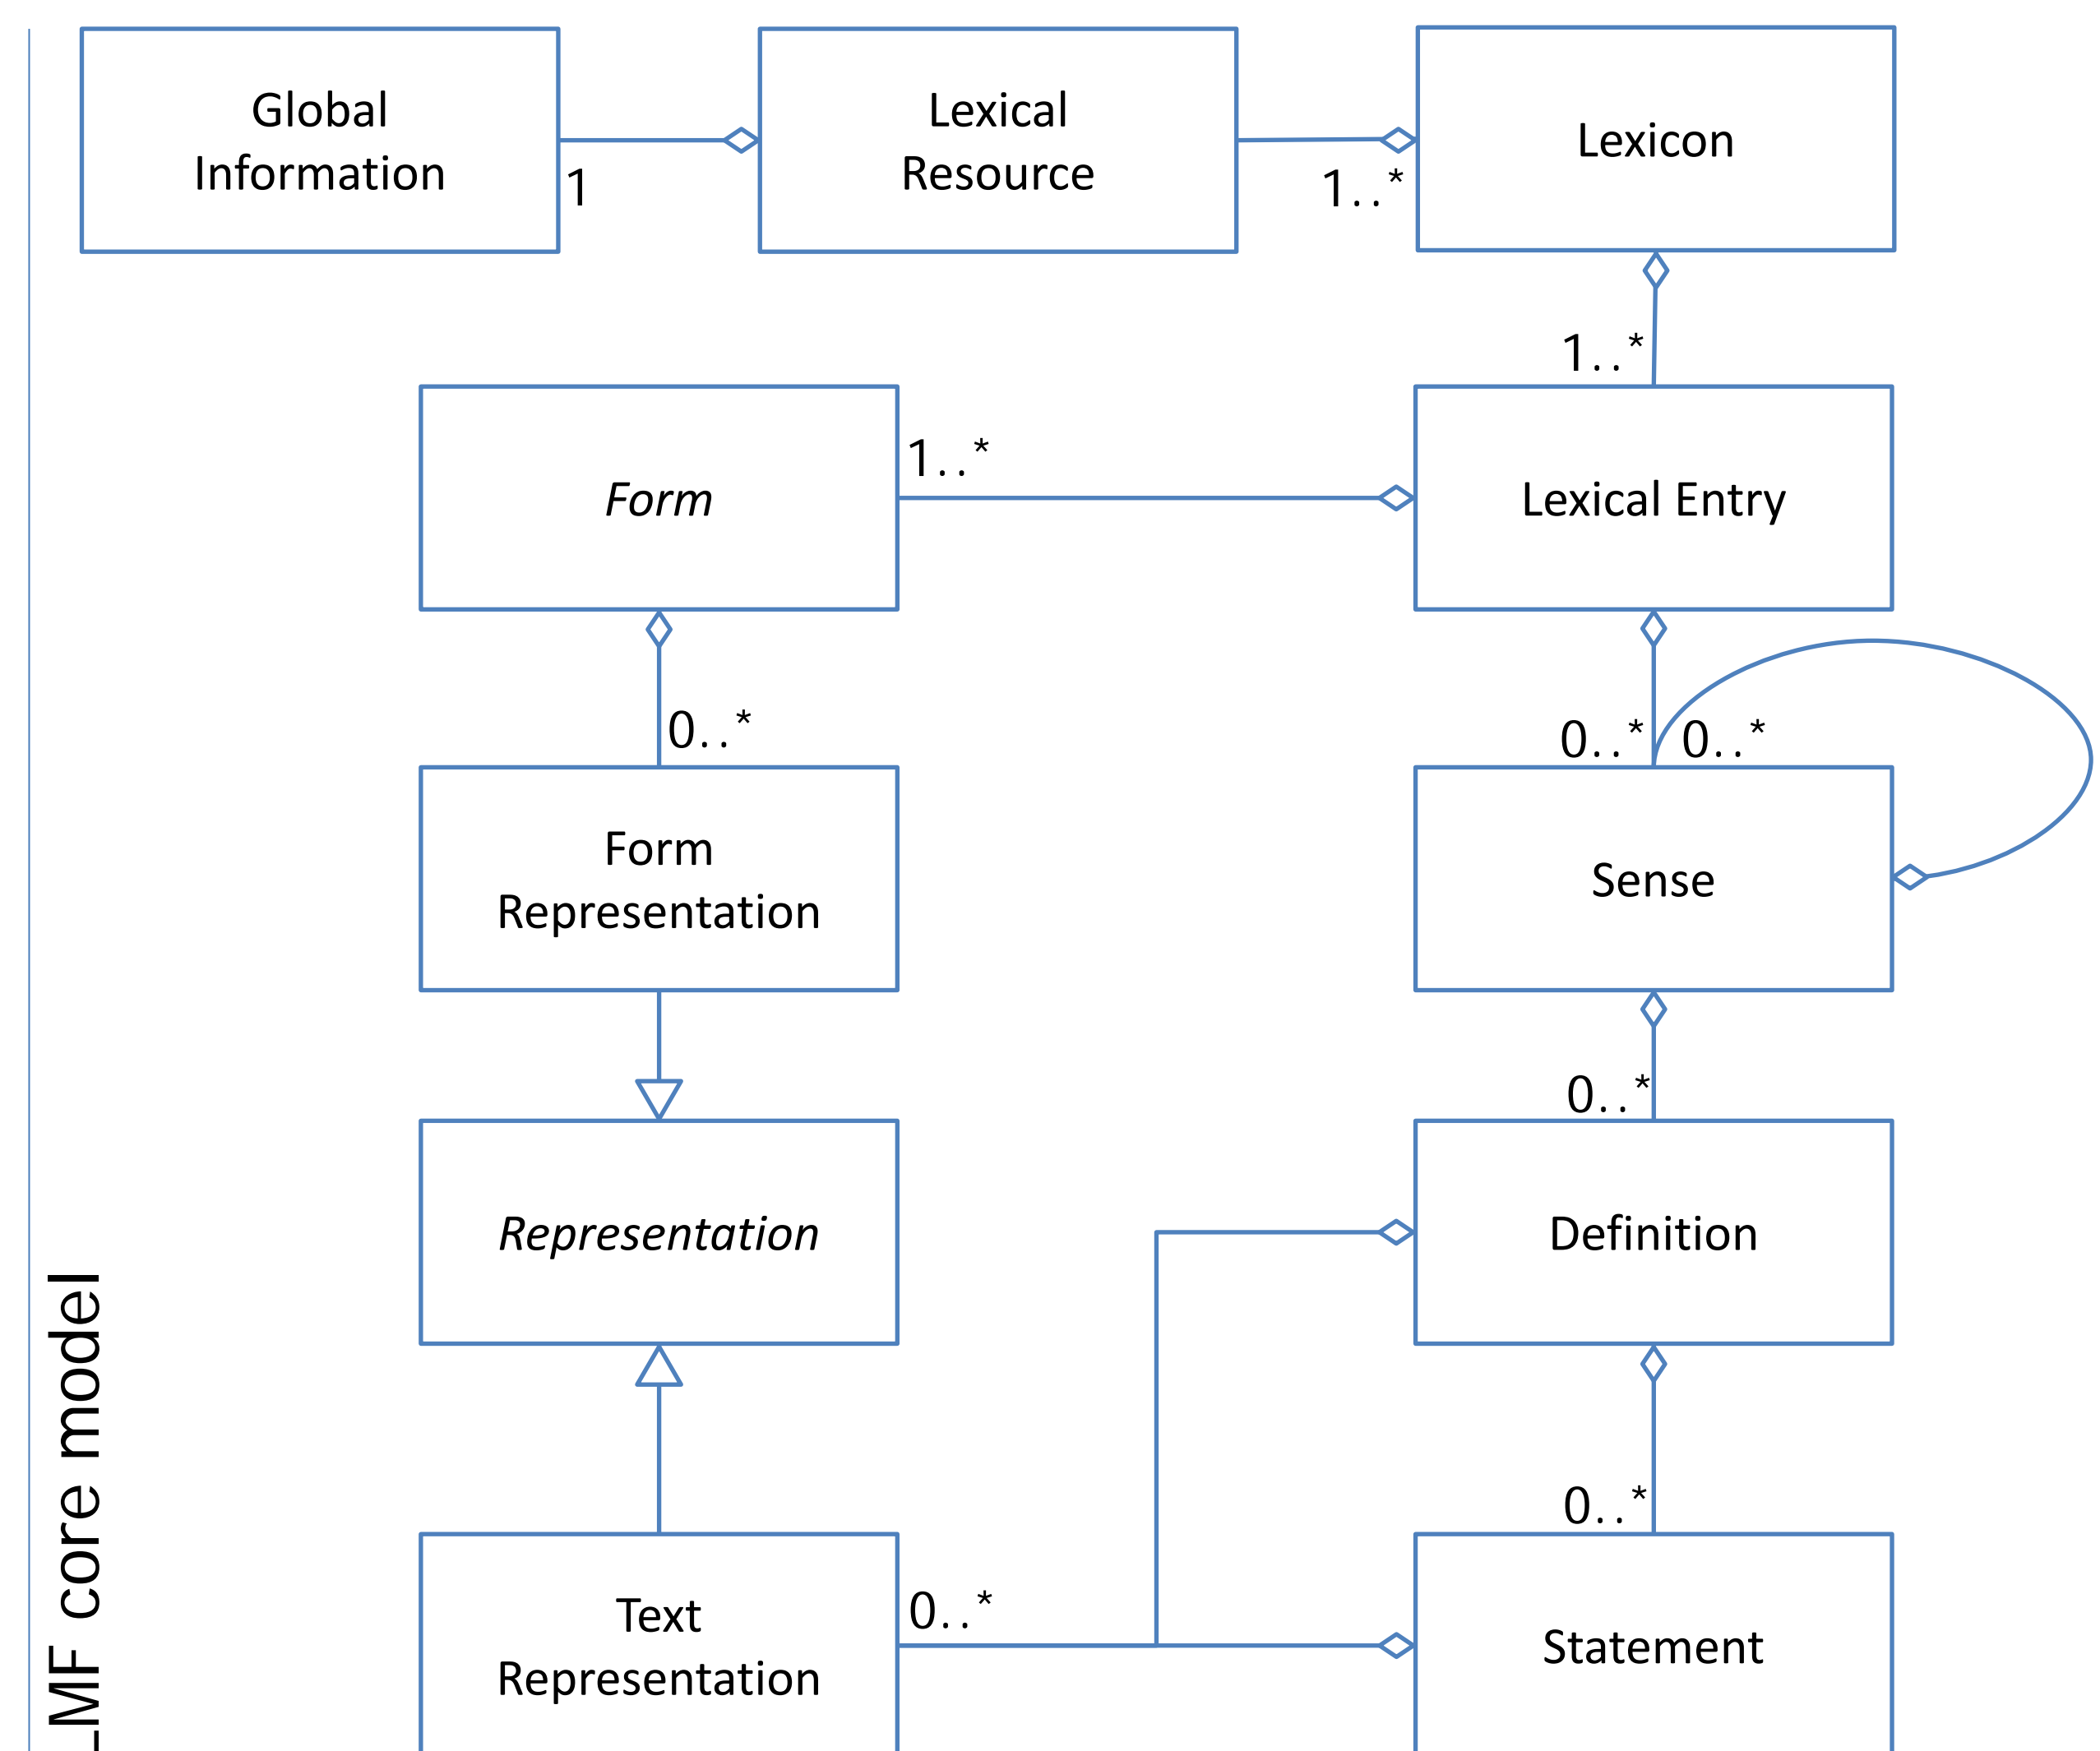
Global Information

1

Lexical Resource

1..*

Lexicon

1..*

Form

1..*

Lexical Entry

0..*

0..*

0..*

Form Representation

Sense

0..*

Representation

Definition

0..*

Text Representation

0..*

Statement

LMF core model